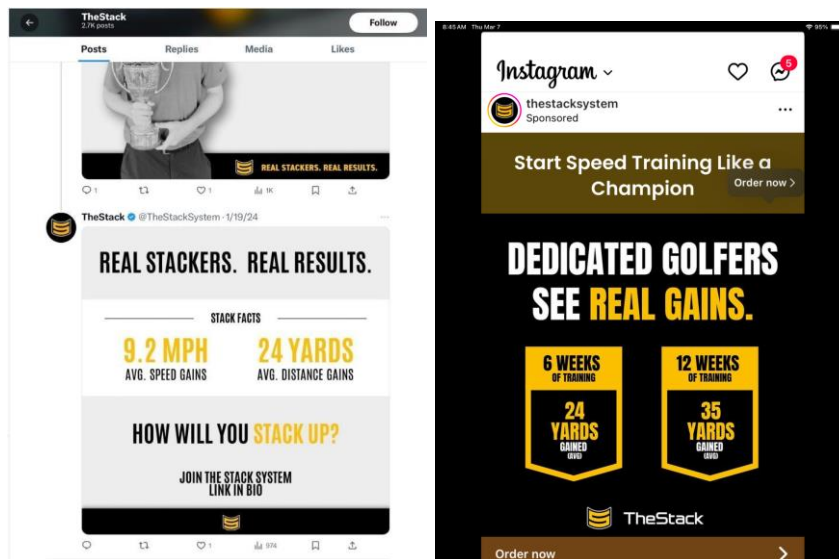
TheStack
2.7K posts

Follow

Posts Replies Media Likes

REAL STACKERS. REAL RESULTS.

1 1 1K

TheStack @TheStackSystem · 1/19/24

REAL STACKERS. REAL RESULTS.

STACK FACTS

9.2 MPH
AVG. SPEED GAINS

24 YARDS
AVG. DISTANCE GAINS

HOW WILL YOU STACK UP?

JOIN THE STACK SYSTEM
LINK IN BIO

1 974

8:45 AM Thu Mar 7

95%

Instagram

5

thestacksystem
Sponsored

Start Speed Training Like a Champion

Order now >

DEDICATED GOLFERS SEE REAL GAINS.

6 WEEKS
OF TRAINING
24
YARDS
GAINED
(AVG)

12 WEEKS
OF TRAINING
35
YARDS
GAINED
(AVG)

TheStack

Order now >